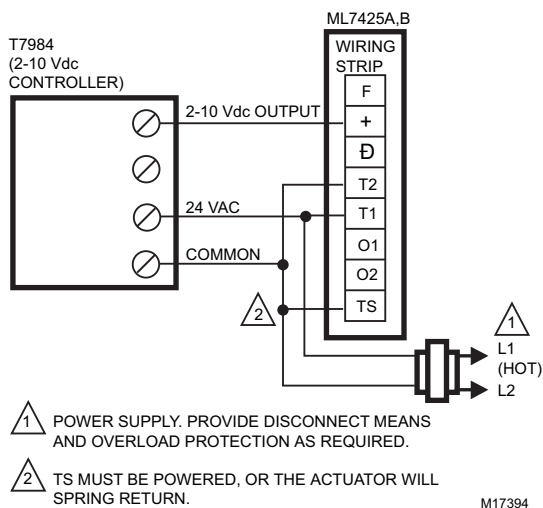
ML7425A,B

T7984
(2-10 Vdc
CONTROLLER)

WIRING
STRIP

F
+
Đ
T2
T1
O1
O2
TS

2-10 Vdc OUTPUT

24 VAC

COMMON

2

1

L1
(HOT)

L2

1 POWER SUPPLY. PROVIDE DISCONNECT MEANS AND OVERLOAD PROTECTION AS REQUIRED.

2 TS MUST BE POWERED, OR THE ACTUATOR WILL SPRING RETURN.

M17394